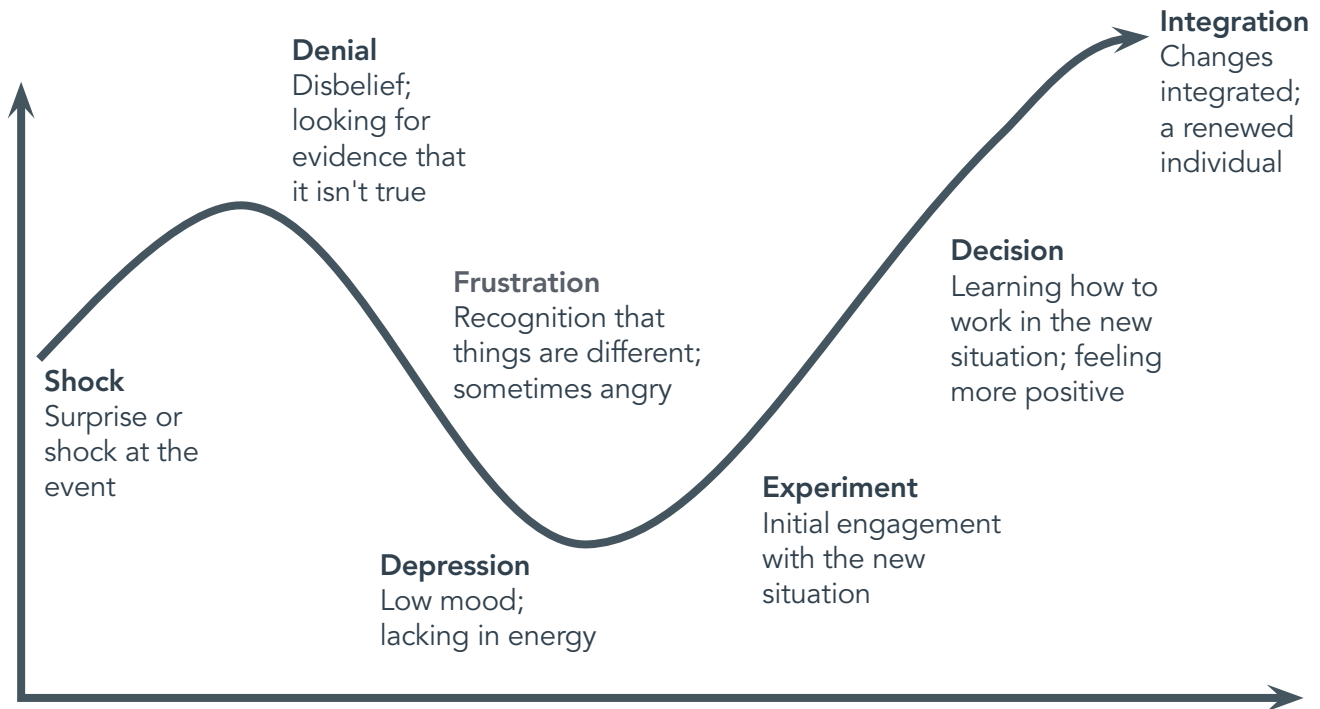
Denial
Disbelief; looking for evidence that it isn't true

Integration
Changes integrated; a renewed individual

Decision
Learning how to work in the new situation; feeling more positive

Frustration
Recognition that things are different; sometimes angry

Shock
Surprise or shock at the event

Experiment
Initial engagement with the new situation

Depression
Low mood; lacking in energy